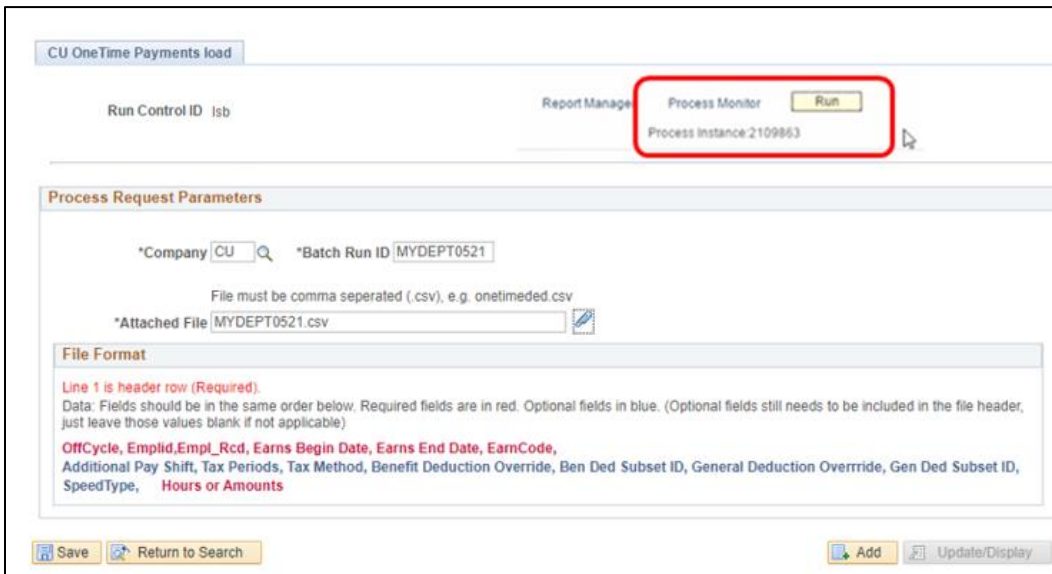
CU OneTime Payments load

Run Control ID lsb

Report Manage Process Monitor Run

Process Instance:2109863

Process Request Parameters

*Company CU *Batch Run ID MYDEPT0521

File must be comma seperated (.csv), e.g. onetimeded.csv

*Attached File MYDEPT0521.csv

File Format

Line 1 is header row (Required).

Data: Fields should be in the same order below. Required fields are in red. Optional fields in blue. (Optional fields still needs to be included in the file header, just leave those values blank if not applicable)

OffCycle, Emplid,Empl_Rcd, Earns Begin Date, Earns End Date, EarnCode, Additional Pay Shift, Tax Periods, Tax Method, Benefit Deduction Override, Ben Ded Subset ID, General Deduction Overrride, Gen Ded Subset ID, SpeedType, Hours or Amounts

Save Return to Search Add Update/Display